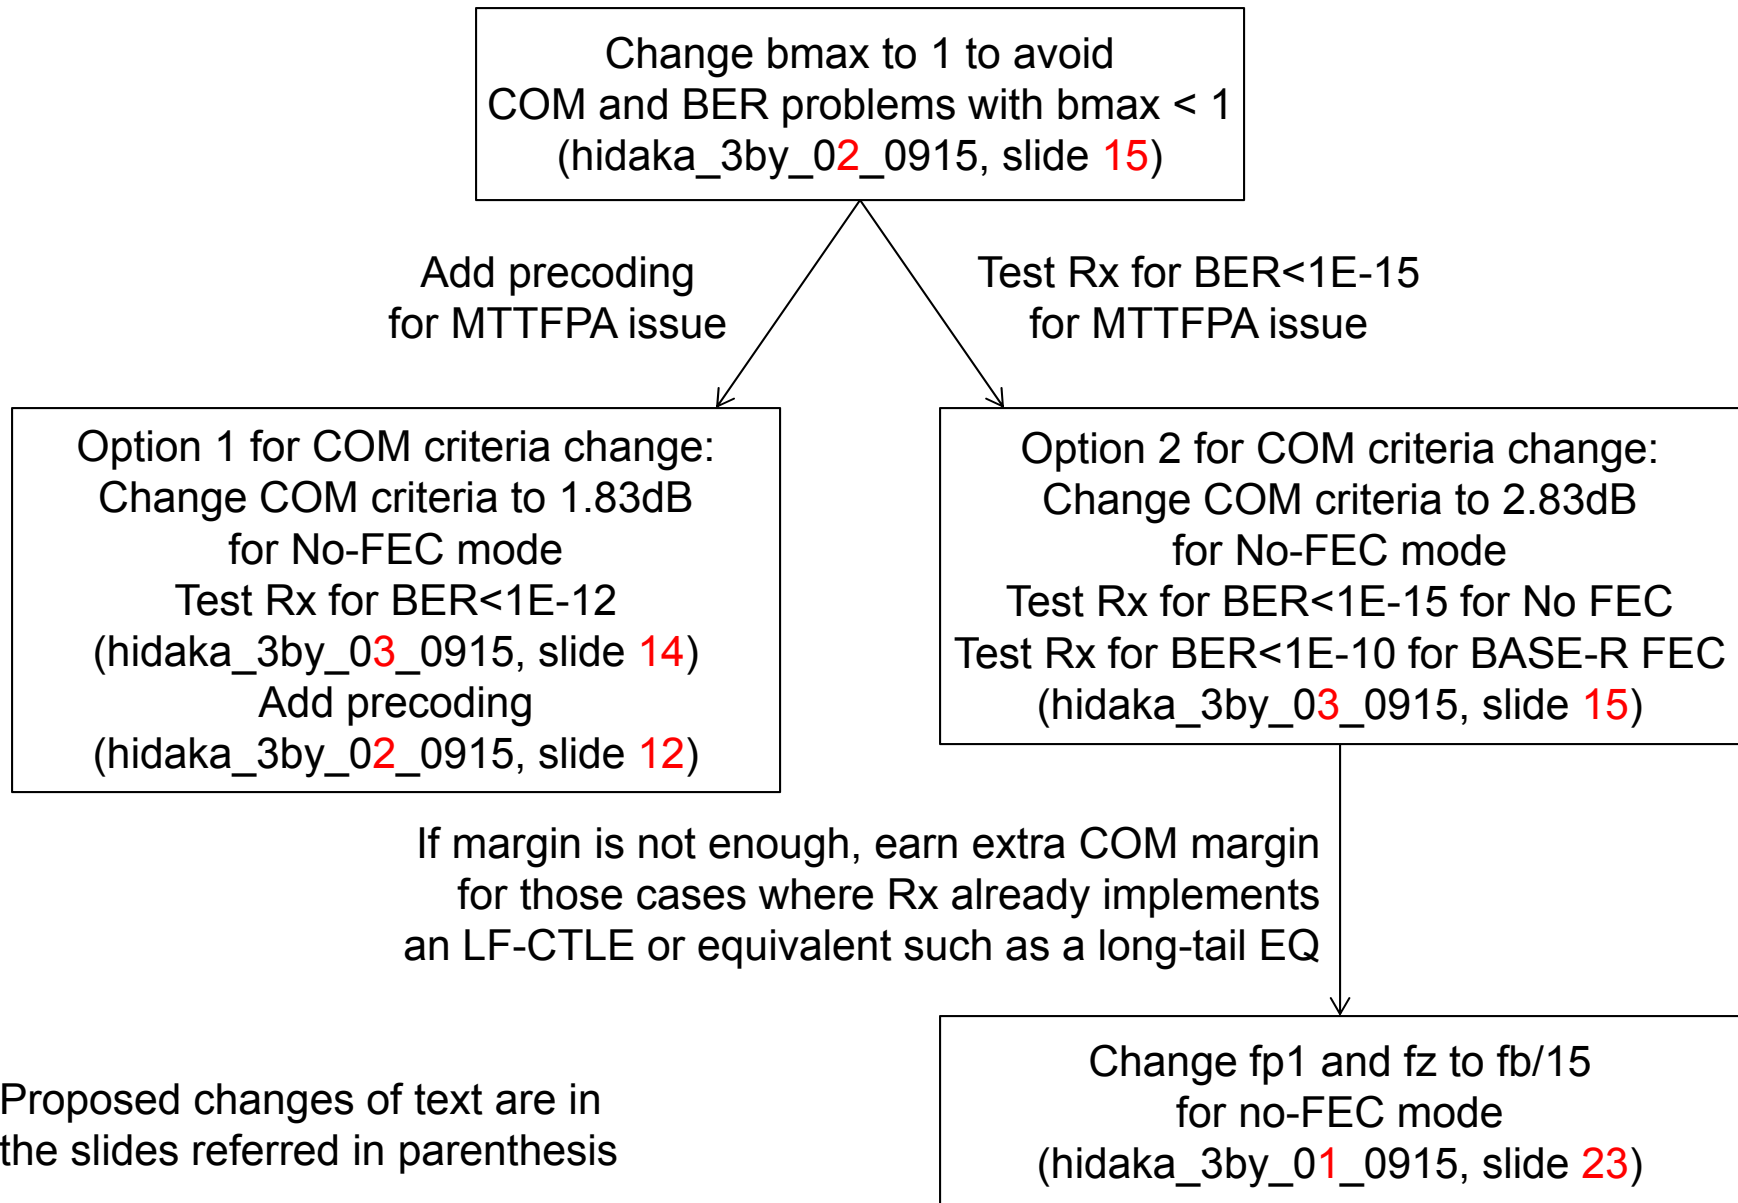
Change bmax to 1 to avoid
COM and BER problems with bmax < 1
(hidaka_3by_02_0915, slide 15)

Add precoding
for MTTFPA issue

Test Rx for BER<1E-15
for MTTFPA issue

Option 1 for COM criteria change:
Change COM criteria to 1.83dB
for No-FEC mode
Test Rx for BER<1E-12
(hidaka_3by_03_0915, slide 14)
Add precoding
(hidaka_3by_02_0915, slide 12)

Option 2 for COM criteria change:
Change COM criteria to 2.83dB
for No-FEC mode
Test Rx for BER<1E-15 for No FEC
Test Rx for BER<1E-10 for BASE-R FEC
(hidaka_3by_03_0915, slide 15)

If margin is not enough, earn extra COM margin
for those cases where Rx already implements
an LF-CTLE or equivalent such as a long-tail EQ

Change fp1 and fz to fb/15
for no-FEC mode
(hidaka_3by_01_0915, slide 23)

Proposed changes of text are in
the slides referred in parenthesis